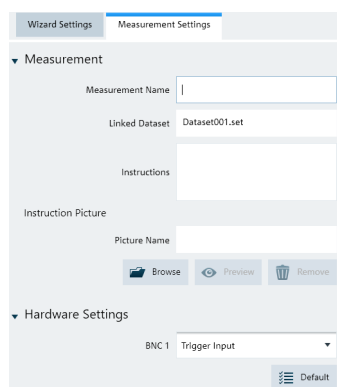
Wizard Settings
Measurement Settings

Measurement

Measurement Name |

Linked Dataset Dataset001.set

Instructions

Instruction Picture

Picture Name

Browse
Preview
Remove

Hardware Settings

BNC 1 Trigger Input

Default